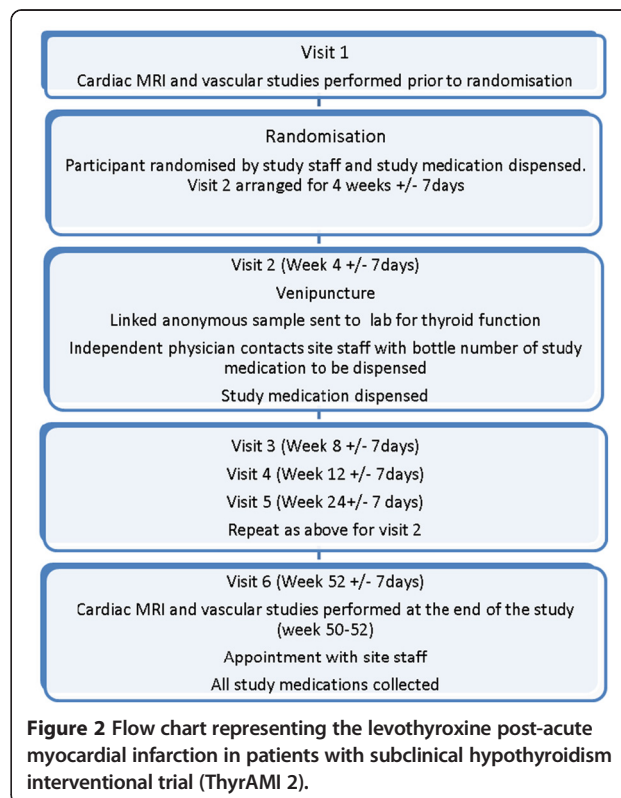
Visit 1

Cardiac MRI and vascular studies performed prior to randomisation

Randomisation

Participant randomised by study staff and study medication dispensed. Visit 2 arranged for 4 weeks +/- 7days

Visit 2 (Week 4 +/- 7days)

Venipuncture

Linked anonymous sample sent to lab for thyroid function

Independent physician contacts site staff with bottle number of study medication to be dispensed

Study medication dispensed

Visit 3 (Week 8 +/- 7days)

Visit 4 (Week 12 +/- 7days)

Visit 5 (Week 24+/- 7 days)

Repeat as above for visit 2

Visit 6 (Week 52 +/- 7days)

Cardiac MRI and vascular studies performed at the end of the study (week 50-52)

Appointment with site staff

All study medications collected

**Figure 2** Flow chart representing the levothyroxine post-acute myocardial infarction in patients with subclinical hypothyroidism interventional trial (ThyrAMI 2).